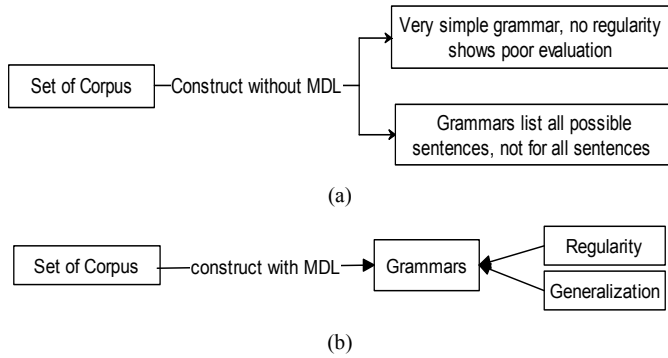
Set of Corpus

Construct without MDL

Very simple grammar, no regularity shows poor evaluation

Grammars list all possible sentences, not for all sentences

(a)

Set of Corpus

construct with MDL

Grammars

Regularity

Generalization

(b)